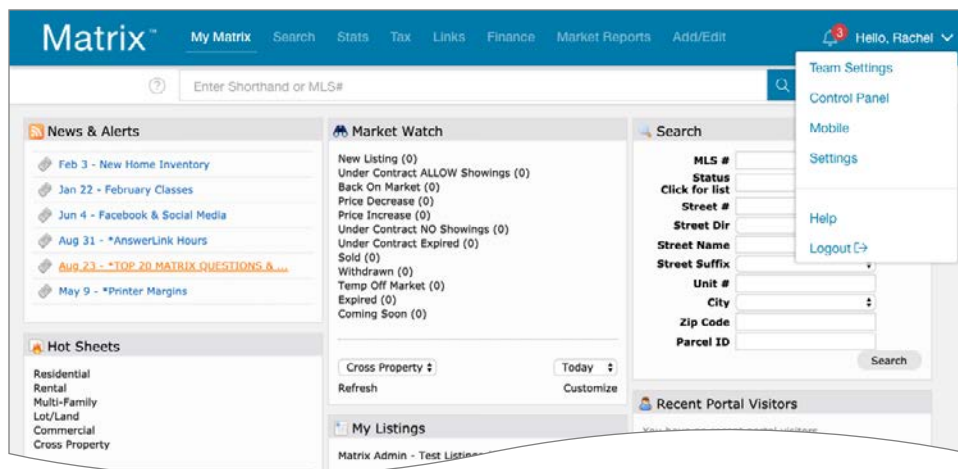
Matrix™ My Matrix Search Stats Tax Links Finance Market Reports Add/Edit 3 Hello, Rachel

Enter Shorthand or MLS#

Team Settings
Control Panel
Mobile
Settings
Help
Logout

News & Alerts
Feb 3 - New Home Inventory
Jan 22 - February Classes
Jun 4 - Facebook & Social Media
Aug 31 - *AnswerLink Hours
Aug 23 - *TOP 20 MATRIX QUESTIONS & ...
May 9 - *Printer Margins

Hot Sheets
Residential
Rental
Multi-Family
Lot/Land
Commercial
Cross Property

Market Watch
New Listing (0)
Under Contract ALLOW Showings (0)
Back On Market (0)
Price Decrease (0)
Price Increase (0)
Under Contract NO Showings (0)
Under Contract Expired (0)
Sold (0)
Withdrawn (0)
Temp Off Market (0)
Expired (0)
Coming Soon (0)

Cross Property
Today
Refresh
Customize

My Listings
Matrix Admin - Test Listings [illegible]

Search
MLS #
Status Click for list
Street #
Street Dir
Street Name
Street Suffix
Unit #
City
Zip Code
Parcel ID
Search

Recent Portal Visitors
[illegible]